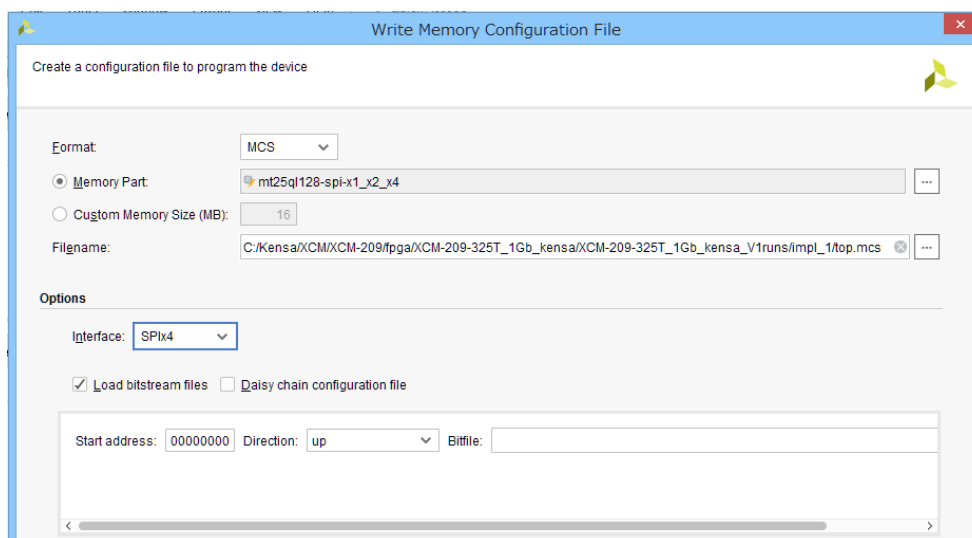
Write Memory Configuration File

Create a configuration file to program the device

Format: MCS

Memory Part: mt25ql128-spi-x1_x2_x4

Custom Memory Size (MB): 16

Filename: C:/Kensa/XCM/XCM-209/fpga/XCM-209-325T_1Gb_kensa/XCM-209-325T_1Gb_kensa_V1runs/impl_1/top.mcs

Options

Interface: SPIx4

Load bitstream files Daisy chain configuration file

Start address: 00000000 Direction: up Bitfile: